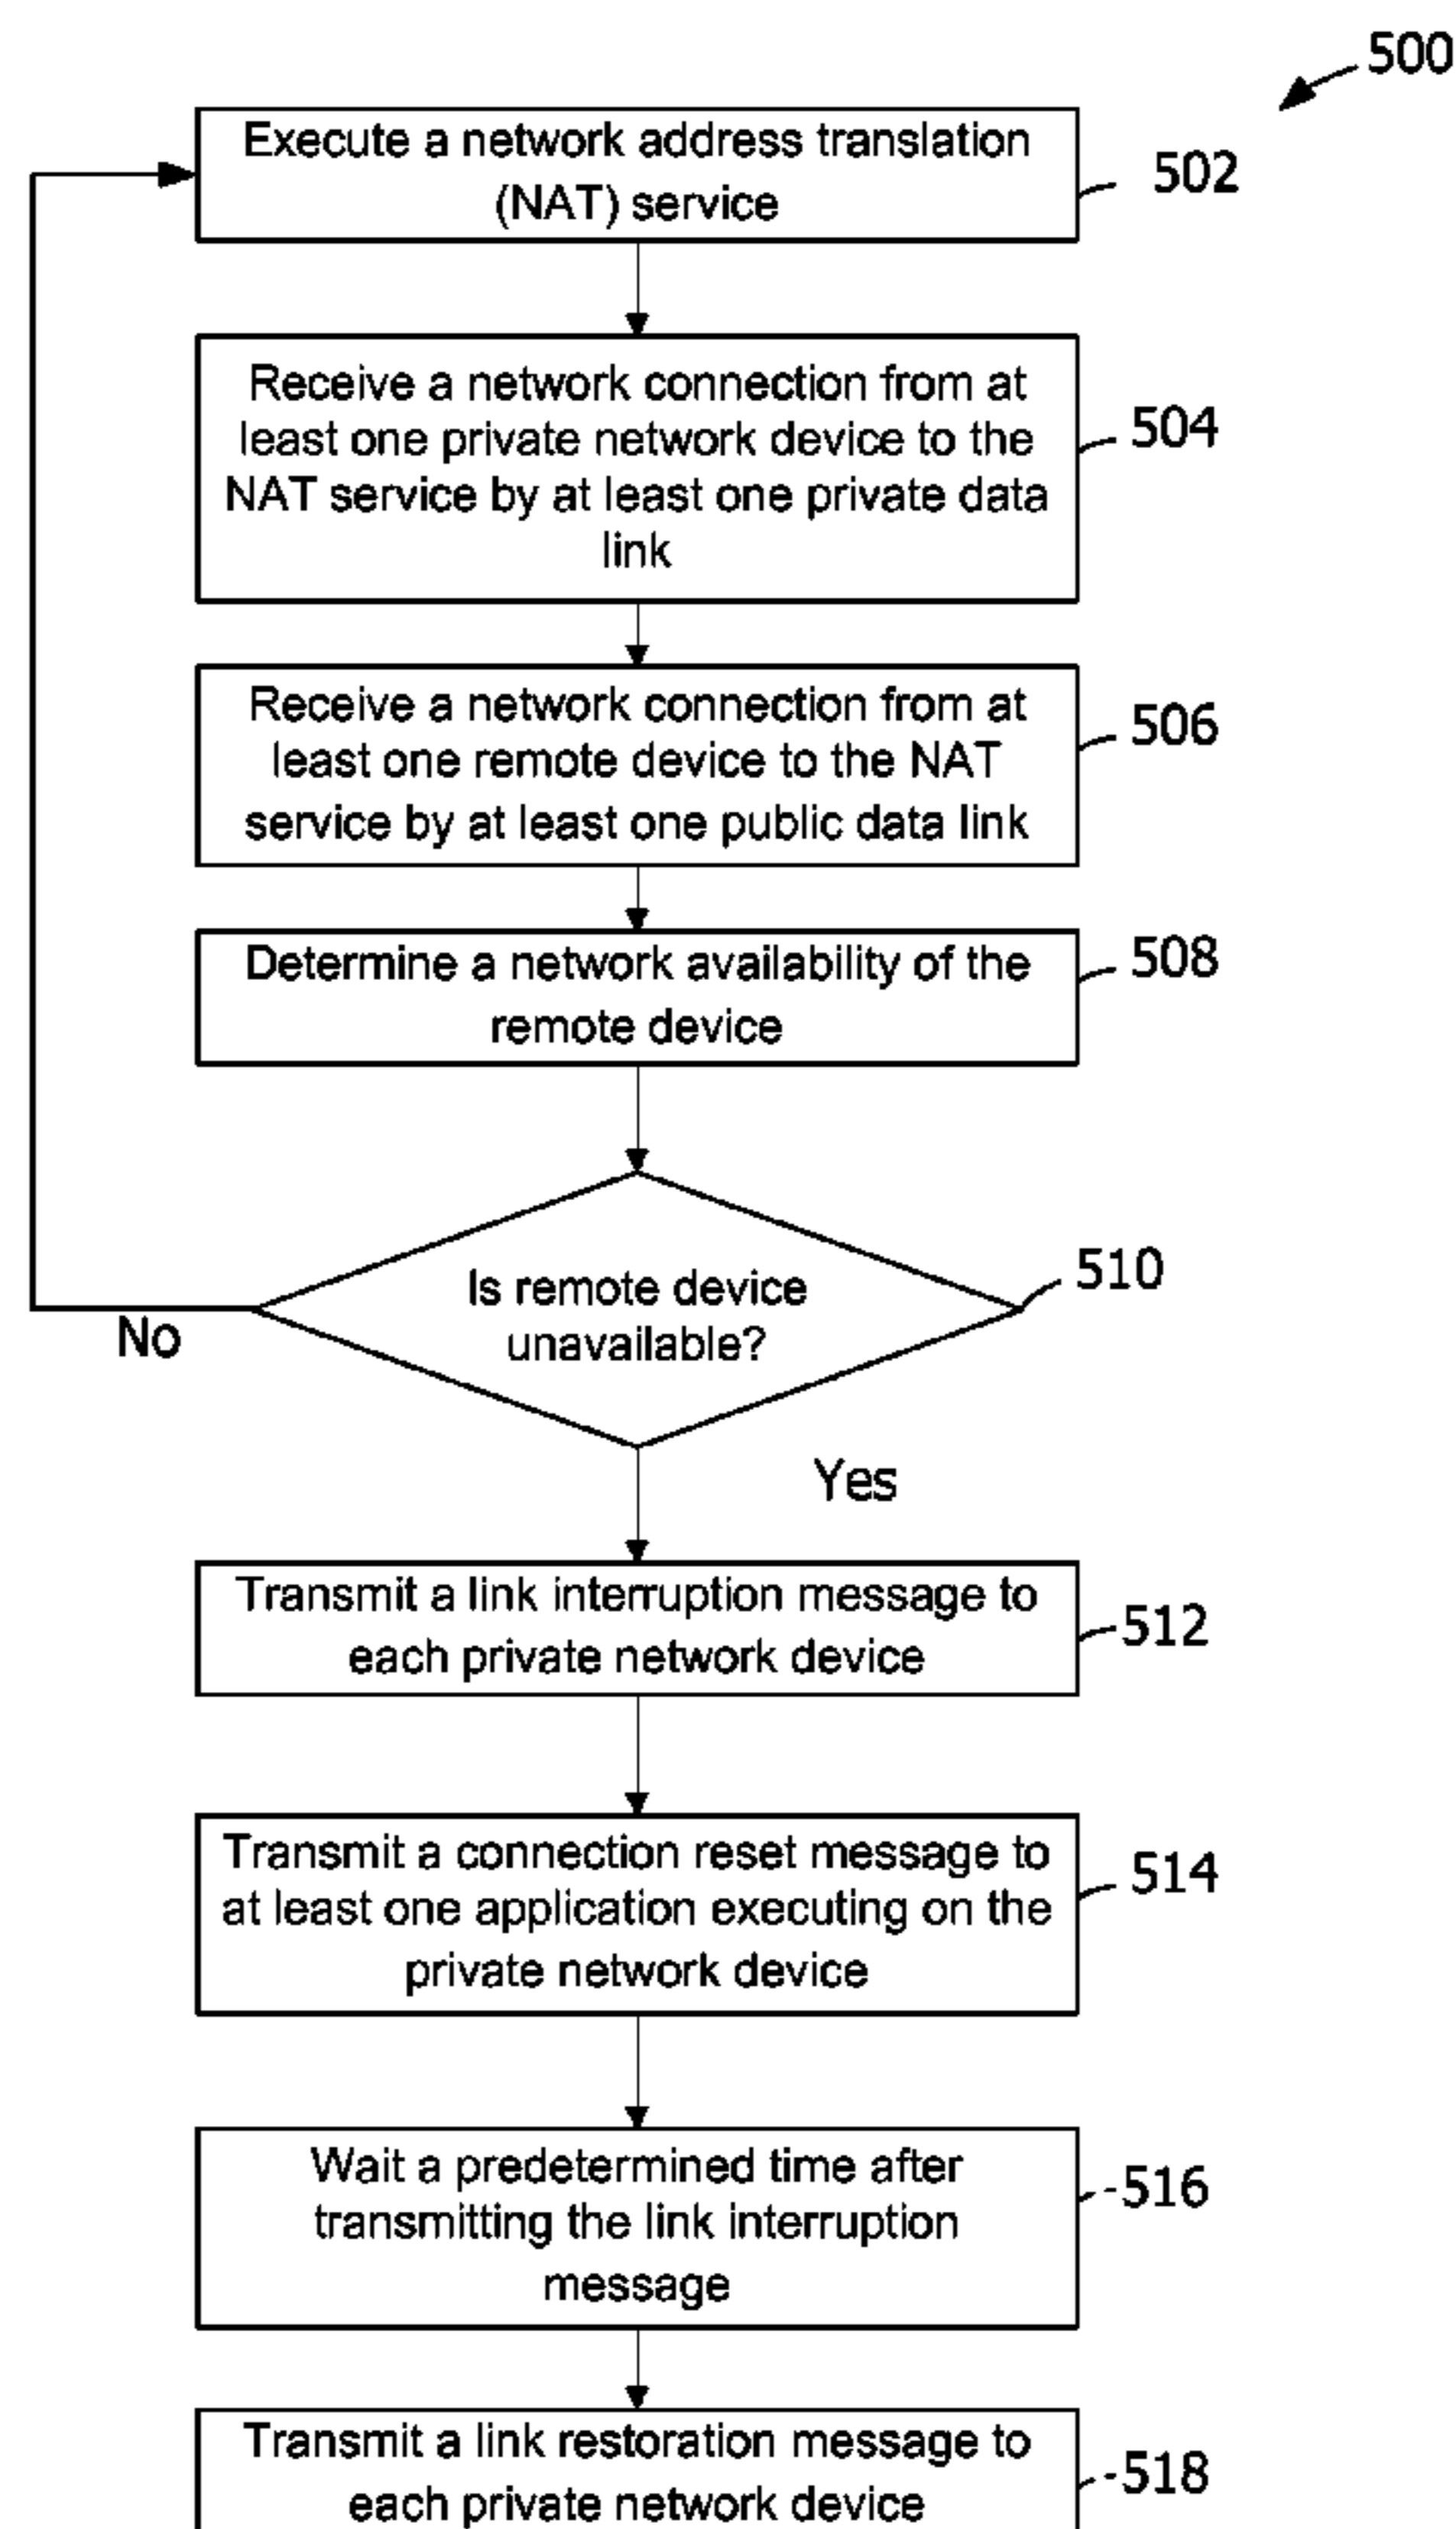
500

Execute a network address translation (NAT) service

502

Receive a network connection from at least one private network device to the NAT service by at least one private data link

504

Receive a network connection from at least one remote device to the NAT service by at least one public data link

506

Determine a network availability of the remote device

508

Is remote device unavailable?

510

No

Yes

Transmit a link interruption message to each private network device

512

Transmit a connection reset message to at least one application executing on the private network device

514

Wait a predetermined time after transmitting the link interruption message

516

Transmit a link restoration message to each private network device

518